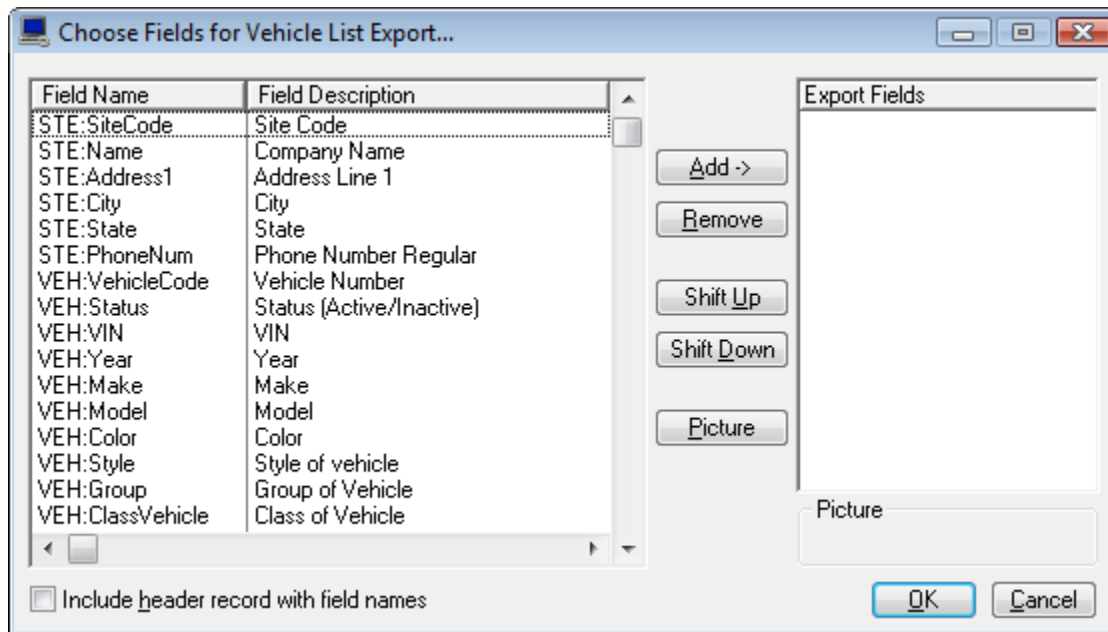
Choose Fields for Vehicle List Export...

| Field Name | Field Description |
|---|---|
| STE:SiteCode | Site Code |
| STE:Name | Company Name |
| STE:Address1 | Address Line 1 |
| STE:City | City |
| STE:State | State |
| STE:PhoneNum | Phone Number Regular |
| VEH:VehicleCode | Vehicle Number |
| VEH:Status | Status (Active/Inactive) |
| VEH:VIN | VIN |
| VEH:Year | Year |
| VEH:Make | Make |
| VEH:Model | Model |
| VEH:Color | Color |
| VEH:Style | Style of vehicle |
| VEH:Group | Group of Vehicle |
| VEH:ClassVehicle | Class of Vehicle |

Add ->
Remove
Shift Up
Shift Down
Picture

Export Fields

Picture

Include header record with field names

OK
Cancel